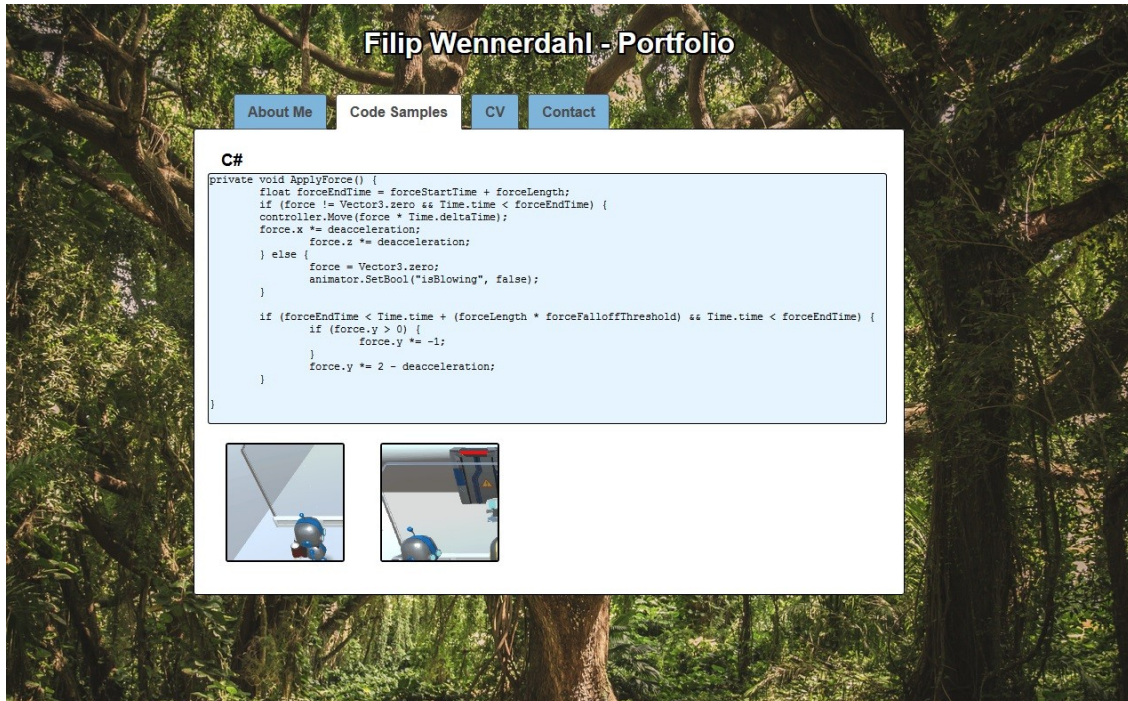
Filip Wennerdahl - Portfolio

About Me
Code Samples
CV
Contact

C#

private void ApplyForce() {
	float forceEndTime = forceStartTime + forceLength;
	if (force != Vector3.zero && Time.time < forceEndTime) {
	controller.Move(force * Time.deltaTime);
	force.x *= deacceleration;
		force.z *= deacceleration;
	} else {
		force = Vector3.zero;
		animator.SetBool("isBlowing", false);
	}

	if (forceEndTime < Time.time + (forceLength * forceFalloffThreshold) && Time.time < forceEndTime) {
		if (force.y > 0) {
			force.y *= -1;
		}
		force.y *= 2 - deacceleration;
	}

}